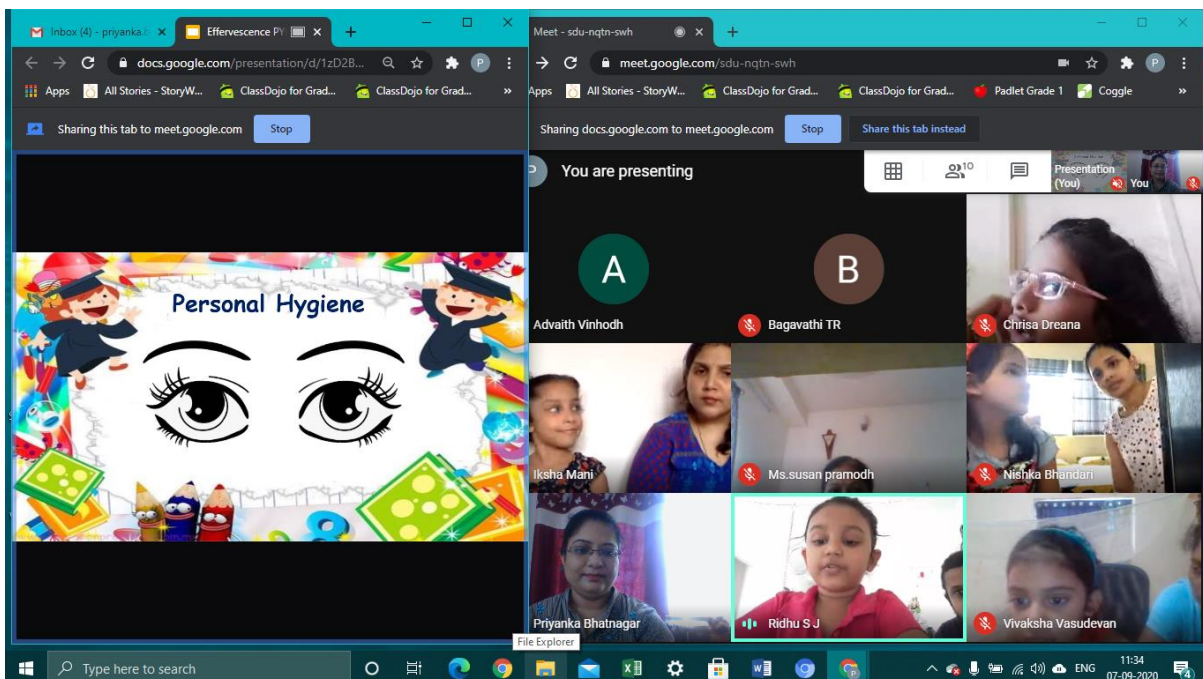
Inbox (4) - priyanka.b ×
Effervescence PY ×
+
docs.google.com/presentation/d/1zD2B...
Apps
All Stories - StoryW...
ClassDojo for Grad...
ClassDojo for Grad...
»
Sharing this tab to meet.google.com
Stop

Personal Hygiene

Meet - sdu-nqtn-swh ×
+
meet.google.com/sdu-nqtn-swh
Apps
All Stories - StoryW...
ClassDojo for Grad...
ClassDojo for Grad...
Padlet Grade 1
Coggle
»
Sharing docs.google.com to meet.google.com
Stop
Share this tab instead

You are presenting
10
Presentation (You)
You

A
Advaith Vinhodh
B
Bagavathi TR
Chrisa Dreana
Iksha Mani
Ms.susan pramodh
Nishka Bhandari
Priyanka Bhatnagar
Ridhu S J
Vivaksha Vasudevan

File Explorer
Type here to search
ENG
11:34
07-09-2020
4